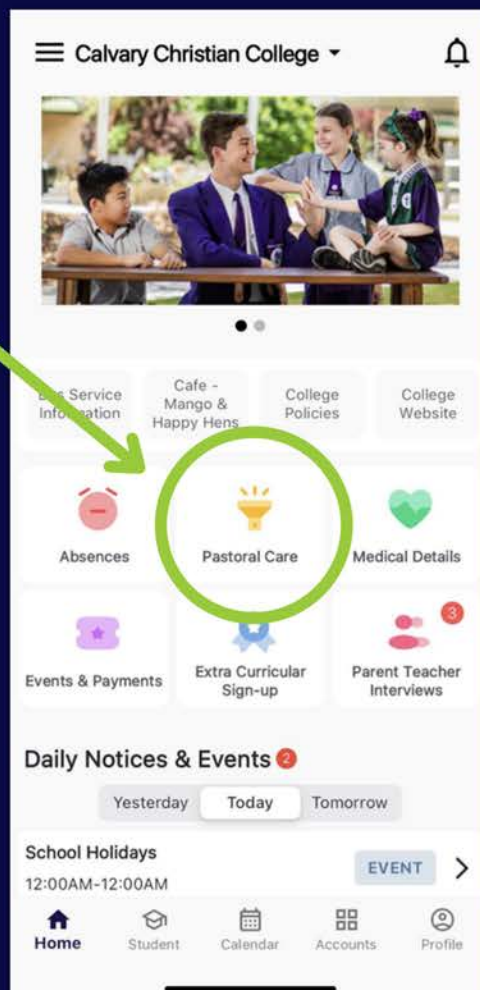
Calvary Christian College

B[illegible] Service Info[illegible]ation

Cafe - Mango & Happy Hens

College Policies

College Website

Absences

Pastoral Care

Medical Details

Events & Payments

Extra Curricular Sign-up

3

Parent Teacher Interviews

Daily Notices & Events 2

Yesterday

Today

Tomorrow

School Holidays

12:00AM-12:00AM

EVENT

Home

Student

Calendar

Accounts

Profile